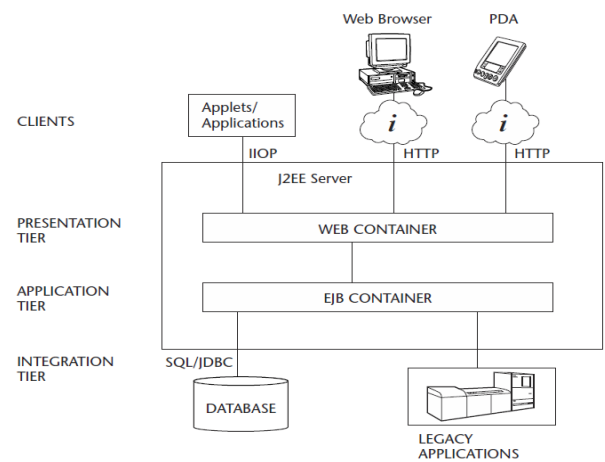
Web Browser

PDA

CLIENTS

Applets/ Applications

$i$

$i$

IIOP

HTTP

HTTP

J2EE Server

PRESENTATION TIER

WEB CONTAINER

APPLICATION TIER

EJB CONTAINER

INTEGRATION TIER

SQL/JDBC

DATABASE

LEGACY APPLICATIONS